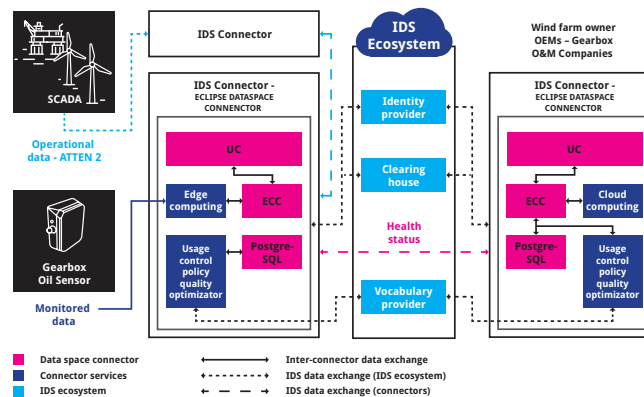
SCADA

IDS Connector

IDS Ecosystem

Wind farm owner
OEMs – Gearbox
O&M Companies

Operational data - ATTEN 2

IDS Connector - ECLIPSE DATASPACE CONNECTOR

UC

Edge computing

ECC

Usage control policy quality optimizator

Postgre-SQL

Identity provider

Clearing house

Health status

Vocabulary provider

IDS Connector - ECLIPSE DATASPACE CONNECTOR

UC

ECC

Cloud computing

Postgre-SQL

Usage control policy quality optimizator

Gearbox Oil Sensor

Monitored data

Data space connector
Connector services
IDS ecosystem

Inter-connector data exchange
IDS data exchange (IDS ecosystem)
IDS data exchange (connectors)